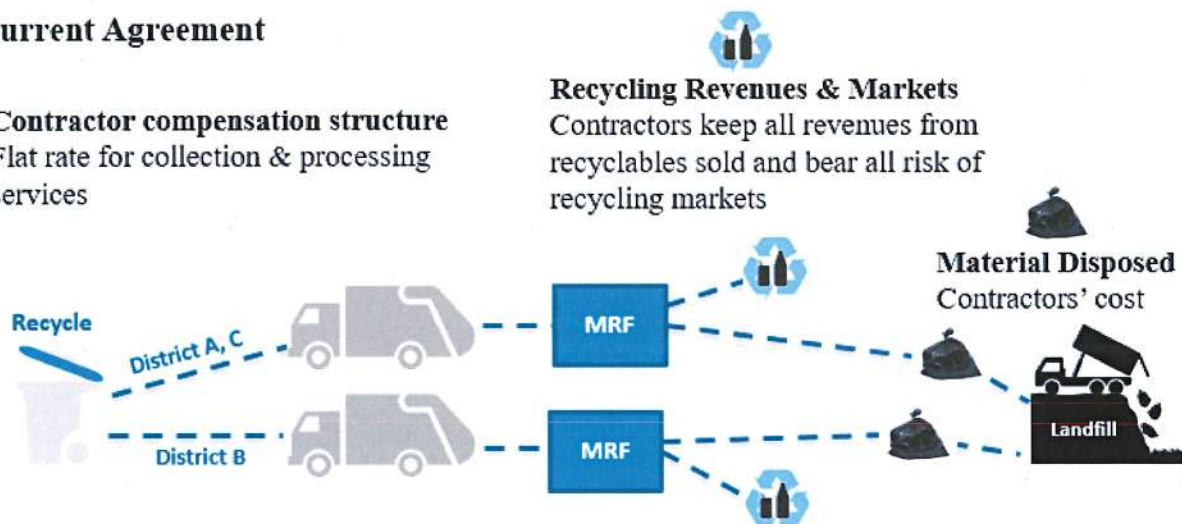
urrent Agreement

Contractor compensation structure
Flat rate for collection & processing services

Recycling Revenues & Markets
Contractors keep all revenues from recyclables sold and bear all risk of recycling markets

Material Disposed
Contractors' cost

Recycle

District A, C

District B

MRF

MRF

Landfill